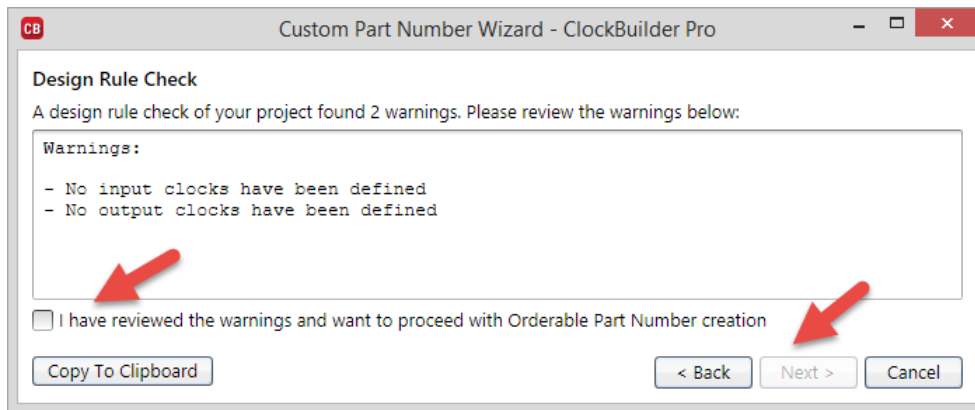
CB Custom Part Number Wizard - ClockBuilder Pro

Design Rule Check

A design rule check of your project found 2 warnings. Please review the warnings below:

Warnings:

- No input clocks have been defined
- No output clocks have been defined

I have reviewed the warnings and want to proceed with Orderable Part Number creation

Copy To Clipboard

< Back

Next >

Cancel